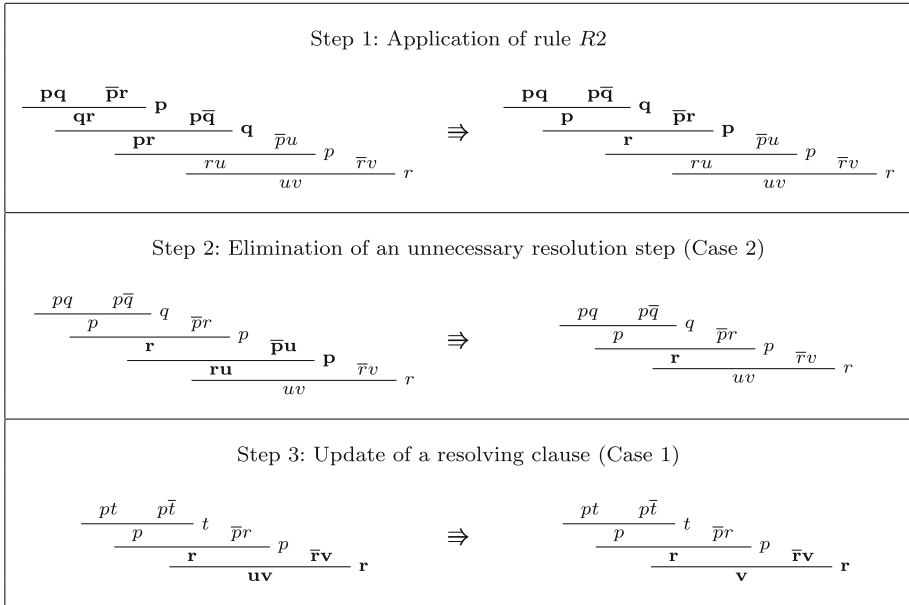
Step 1: Application of rule $R2$

$\dfrac{\dfrac{\dfrac{\dfrac{\mathbf{pq} \quad \mathbf{\bar{p}r}}{\mathbf{qr}}\ \mathbf{p} \quad \mathbf{p\bar{q}}}{\mathbf{pr}}\ \mathbf{q} \quad \bar{p}u}{ru}\ p \quad \bar{r}v}{uv}\ r$ $\Rightarrow$ $\dfrac{\dfrac{\dfrac{\dfrac{\mathbf{pq} \quad \mathbf{p\bar{q}}}{\mathbf{p}}\ \mathbf{q} \quad \mathbf{\bar{p}r}}{\mathbf{r}}\ \mathbf{p} \quad \bar{p}u}{ru}\ p \quad \bar{r}v}{uv}\ r$

Step 2: Elimination of an unnecessary resolution step (Case 2)

$\dfrac{\dfrac{\dfrac{\dfrac{pq \quad p\bar{q}}{p}\ q \quad \bar{p}r}{\mathbf{r}}\ p \quad \mathbf{\bar{p}u}}{\mathbf{ru}}\ \mathbf{p} \quad \bar{r}v}{uv}\ r$ $\Rightarrow$ $\dfrac{\dfrac{\dfrac{pq \quad p\bar{q}}{p}\ q \quad \bar{p}r}{\mathbf{r}}\ p \quad \bar{r}v}{uv}\ r$

Step 3: Update of a resolving clause (Case 1)

$\dfrac{\dfrac{\dfrac{pt \quad p\bar{t}}{p}\ t \quad \bar{p}r}{\mathbf{r}}\ p \quad \mathbf{\bar{r}v}}{\mathbf{uv}}\ \mathbf{r}$ $\Rightarrow$ $\dfrac{\dfrac{\dfrac{pt \quad p\bar{t}}{p}\ t \quad \bar{p}r}{\mathbf{r}}\ p \quad \mathbf{\bar{r}v}}{\mathbf{v}}\ \mathbf{r}$